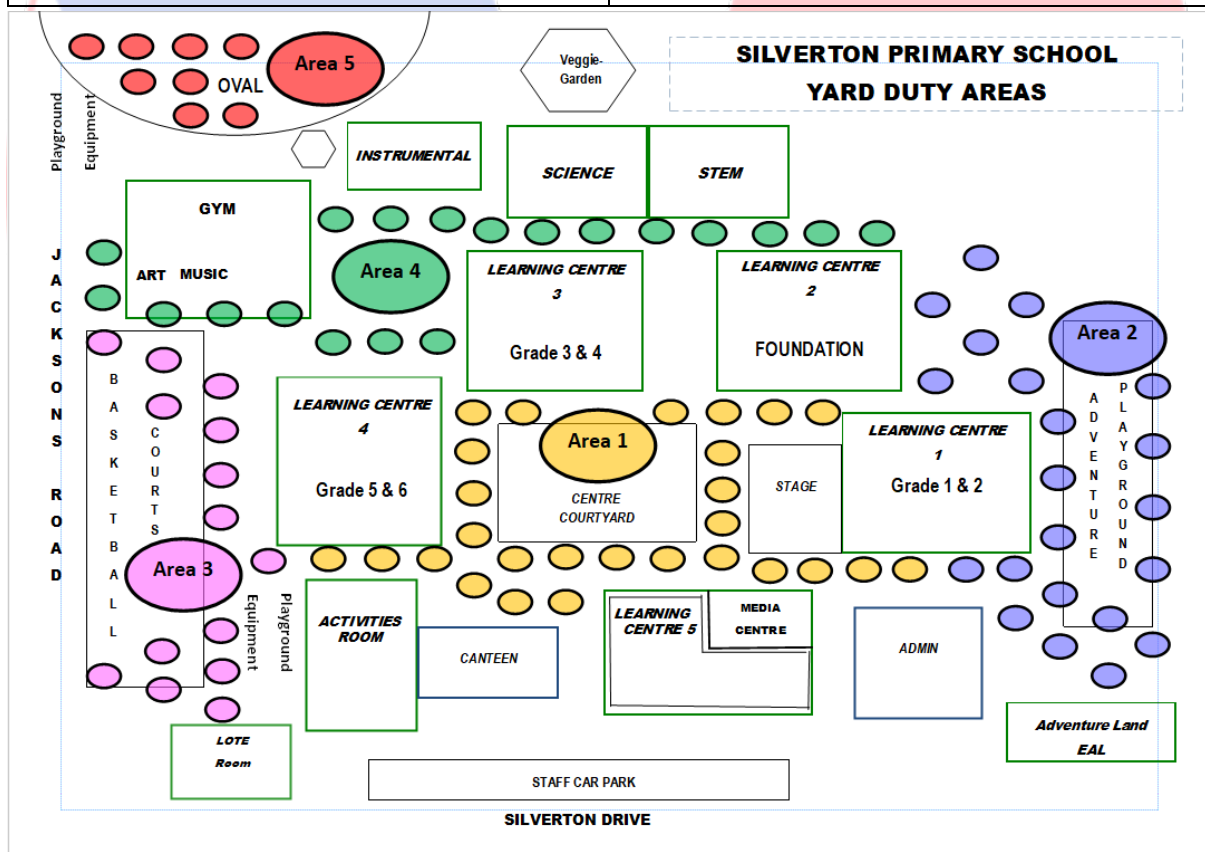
SILVERTON PRIMARY SCHOOL
YARD DUTY AREAS

Area 5
OVAL
Veggie-Garden
Playground Equipment

INSTRUMENTAL
SCIENCE
STEM

GYM
ART MUSIC
Area 4

JACKSONS ROAD

LEARNING CENTRE 3
Grade 3 & 4

LEARNING CENTRE 2
FOUNDATION

Area 2
ADVENTURE PLAYGROUND

BASKETBALL COURTS

LEARNING CENTRE 4
Grade 5 & 6

Area 1
CENTRE COURTYARD

STAGE

LEARNING CENTRE 1
Grade 1 & 2

Area 3
Playground Equipment

ACTIVITIES ROOM
CANTEEN
LEARNING CENTRE 5
MEDIA CENTRE
ADMIN

Adventure Land EAL

LOTE Room

STAFF CAR PARK

SILVERTON DRIVE